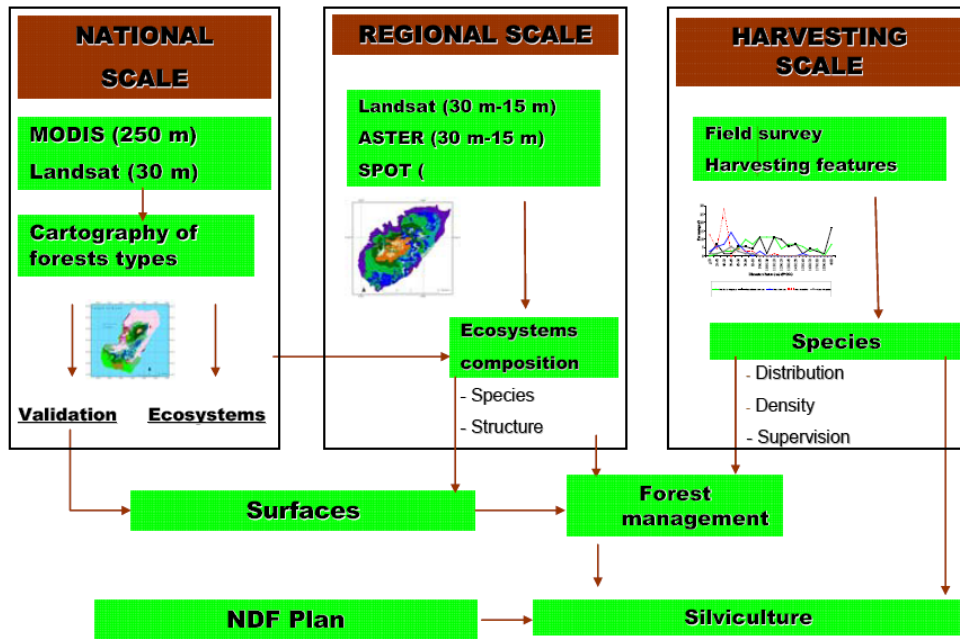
NATIONAL SCALE

MODIS (250 m)
Landsat (30 m)

Cartography of forests types

Validation

Ecosystems

REGIONAL SCALE

Landsat (30 m-15 m)
ASTER (30 m-15 m)
SPOT (

Ecosystems composition

- Species
- Structure

HARVESTING SCALE

Field survey
Harvesting features

Species

- Distribution
- Density
- Supervision

Surfaces

Forest management

NDF Plan

Silviculture